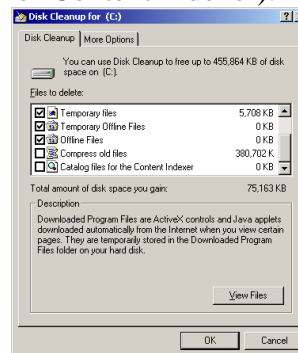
Disk Cleanup for (C:)

?

Disk Cleanup | More Options

You can use Disk Cleanup to free up to 455,864 KB of disk space on (C:).

Files to delete:

| | | |
|---|---|---|
| ☑ | Temporary files | 5,708 KB |
| ☑ | Temporary Offline Files | 0 KB |
| ☑ | Offline Files | 0 KB |
| ☐ | Compress old files | 380,702 K |
| ☐ | Catalog files for the Content Indexer | 0 KB |

Total amount of disk space you gain: 75,163 KB

Description

Downloaded Program Files are ActiveX controls and Java applets downloaded automatically from the Internet when you view certain pages. They are temporarily stored in the Downloaded Program Files folder on your hard disk.

View Files

OK

Cancel